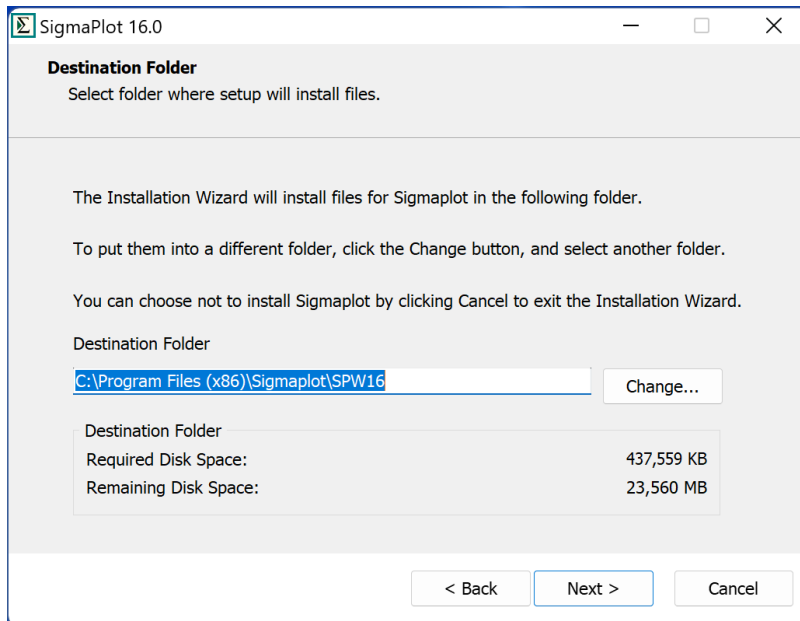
Σ SigmaPlot 16.0

Destination Folder
Select folder where setup will install files.

The Installation Wizard will install files for Sigmaplot in the following folder.

To put them into a different folder, click the Change button, and select another folder.

You can choose not to install Sigmaplot by clicking Cancel to exit the Installation Wizard.

Destination Folder
C:\Program Files (x86)\Sigmaplot\SPW16
Change...

Destination Folder
Required Disk Space: 437,559 KB
Remaining Disk Space: 23,560 MB

< Back
Next >
Cancel